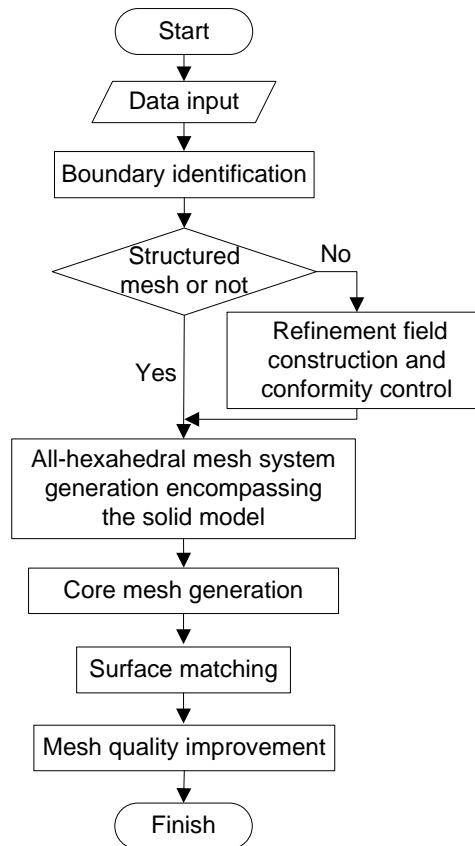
Start

Data input

Boundary identification

Structured mesh or not

No

Refinement field construction and conformity control

Yes

All-hexahedral mesh system generation encompassing the solid model

Core mesh generation

Surface matching

Mesh quality improvement

Finish